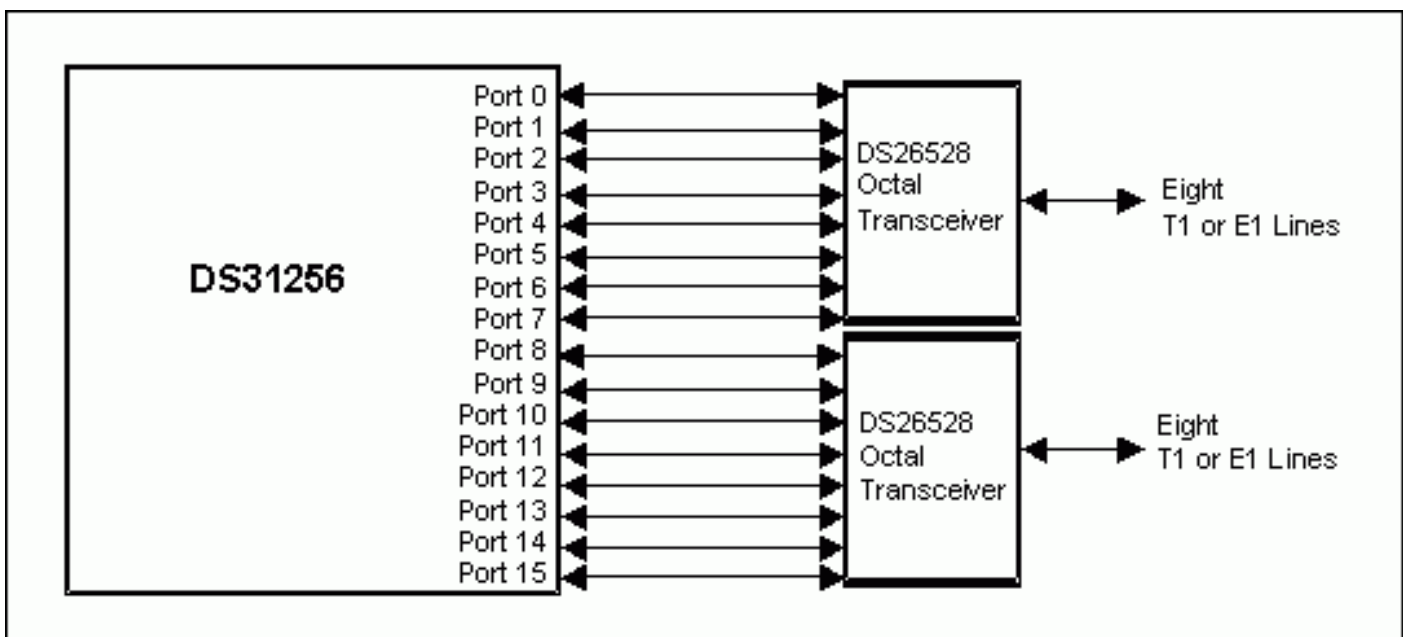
DS31256

Port 0
Port 1
Port 2
Port 3
Port 4
Port 5
Port 6
Port 7
Port 8
Port 9
Port 10
Port 11
Port 12
Port 13
Port 14
Port 15

DS26528
Octal
Transceiver

Eight
T1 or E1 Lines

DS26528
Octal
Transceiver

Eight
T1 or E1 Lines